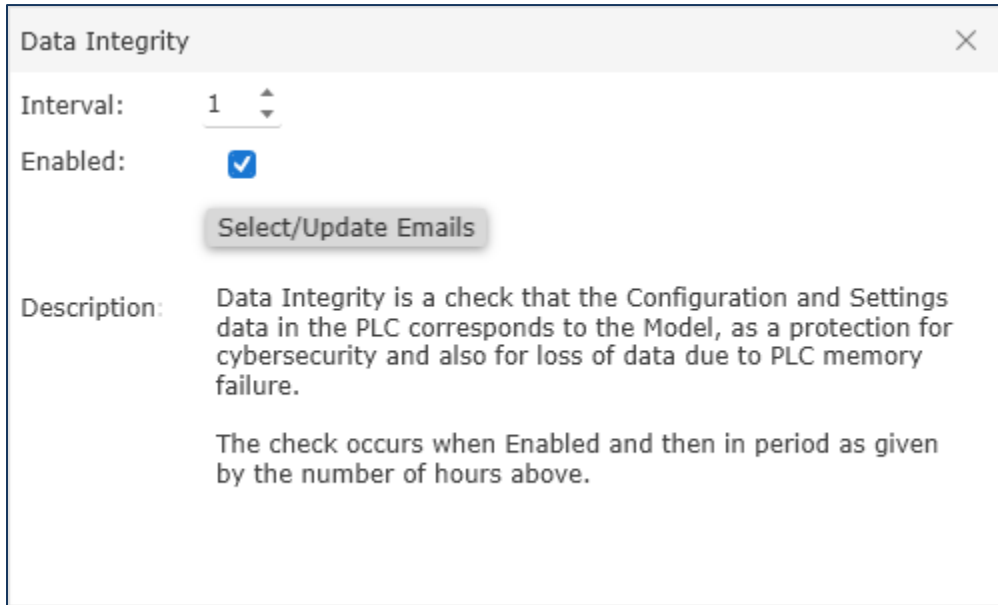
Data Integrity

×

Interval: 1

Enabled:

Select/Update Emails

Description: Data Integrity is a check that the Configuration and Settings data in the PLC corresponds to the Model, as a protection for cybersecurity and also for loss of data due to PLC memory failure.

The check occurs when Enabled and then in period as given by the number of hours above.